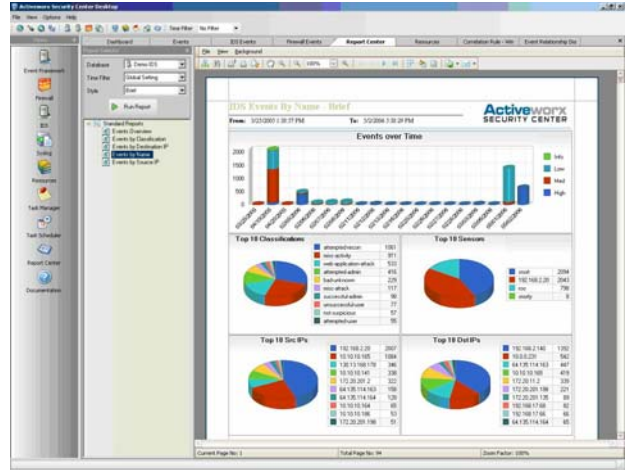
Activeworx Security Center Desktop

File View Options Help

New Filter No Filter

Dashboard Events IDS Events Firewall Events Report Center Resources Correlation Rule - Win Event Relationship Dia

Event Framework

Firewall

IDS

Syslog

Resources

Task Manager

Task Scheduler

Report Center

Documentation

Report Selector

Database Demo IDS

Time Filter Global Setting

Style Brief

Run Report

Standard Reports

Events Overview

Events by Classification

Events by Destination IP

Events by Name

Events by Source IP

File View Background

100%

IDS Events By Name - Brief

From: 3/22/2003 1:38:37 PM To: 3/2/2006 3:38:29 PM

Activeworx SECURITY CENTER

Events over Time

2000
1500
1000
500
0

Info
Low
Med
High

Top 10 Classifications

| | |
|---|---|
| attempted-recon | 1061 |
| misc-activity | 911 |
| web-application-attack | 533 |
| attempted-admin | 416 |
| bad-unknown | 229 |
| misc-attack | 117 |
| successful-admin | 90 |
| unsuccessful-user | 77 |
| not-suspicious | 57 |
| attempted-user | 55 |

Top 10 Sensors

| | |
|---|---|
| snort | 2094 |
| 192.168.2.20 | 2043 |
| nsc | 796 |
| unicorly | 8 |

Top 10 Src IPs

| | |
|---|---|
| 192.168.2.20 | 2067 |
| 10.10.10.105 | 1084 |
| 138.13.160.178 | 346 |
| 10.10.10.141 | 338 |
| 172.20.201.2 | 322 |
| 64.135.114.163 | 156 |
| 64.135.114.164 | 128 |
| 10.10.10.164 | 65 |
| 10.10.10.186 | 53 |
| 172.20.200.196 | 51 |

Top 10 Dst IPs

| | |
|---|---|
| 192.168.2.140 | 1392 |
| 10.0.0.231 | 562 |
| 64.135.114.163 | 447 |
| 10.10.10.165 | 416 |
| 172.20.11.2 | 339 |
| 172.20.201.199 | 221 |
| 172.20.201.135 | 89 |
| 192.168.17.68 | 82 |
| 192.168.17.66 | 66 |
| 64.135.114.164 | 65 |

Current Page No: 1 Total Page No: 94 Zoom Factor: 100%